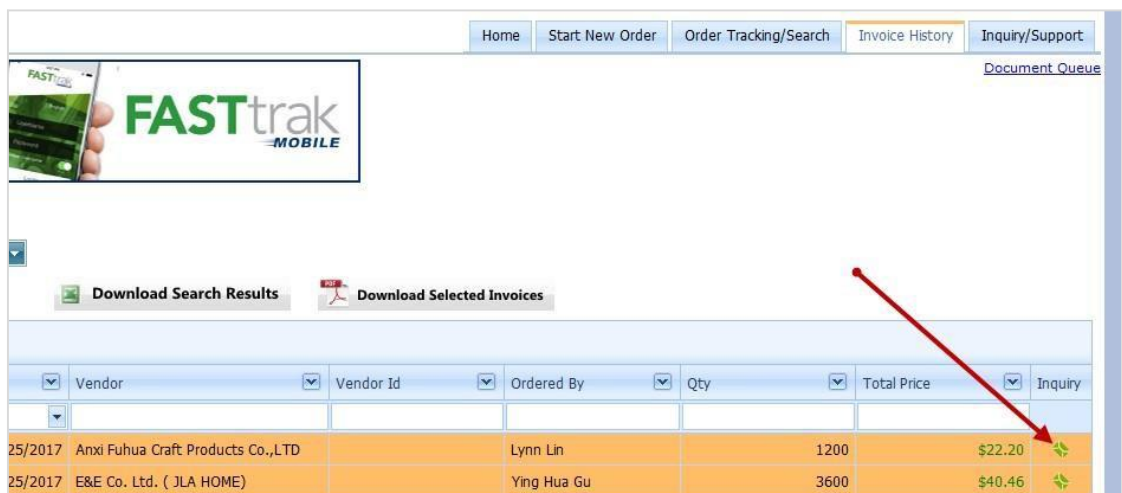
Home | Start New Order | Order Tracking/Search | Invoice History | Inquiry/Support

Document Queue

FASTtrak MOBILE

Download Search Results

Download Selected Invoices

|  | Vendor | Vendor Id | Ordered By | Qty | Total Price | Inquiry |
|---|---|---|---|---|---|---|
| 25/2017 | Anxi Fuhua Craft Products Co.,LTD |  | Lynn Lin | 1200 | $22.20 |  |
| 25/2017 | E&E Co. Ltd. ( JLA HOME) |  | Ying Hua Gu | 3600 | $40.46 |  |